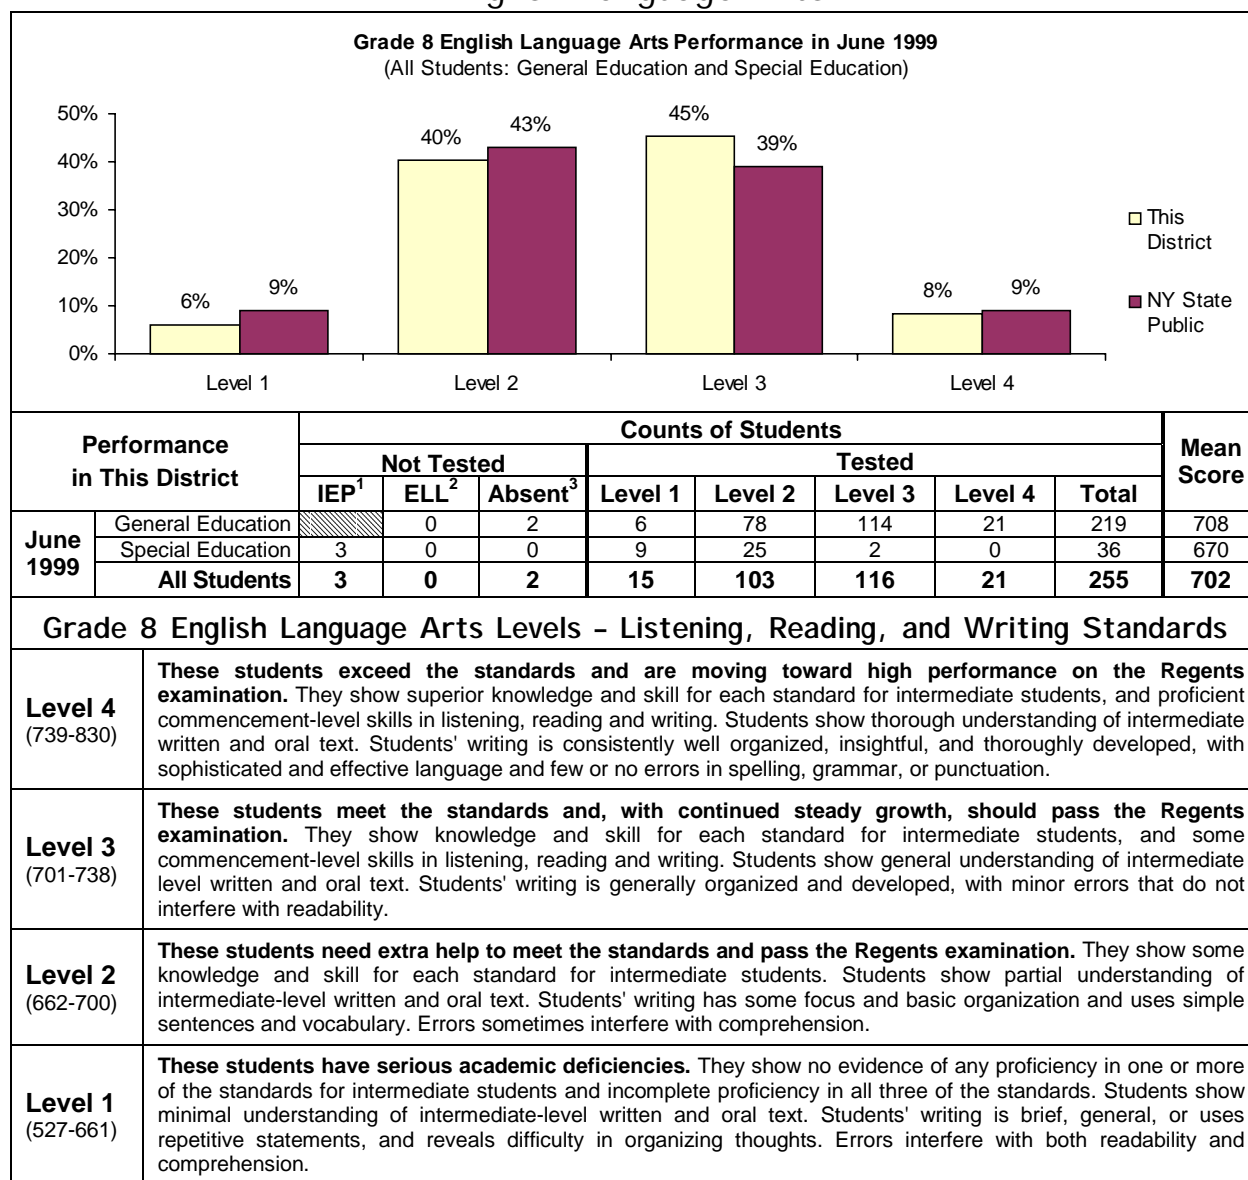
Grade 8 English Language Arts Performance in June 1999
(All Students: General Education and Special Education)

50%
40%
30%
20%
10%
0%

6% 9%
40% 43%
45% 39%
8% 9%

Level 1
Level 2
Level 3
Level 4

This District
NY State Public

| Performance in This District | | Not Tested: IEP$^1$ | Not Tested: ELL$^2$ | Not Tested: Absent$^3$ | Tested: Level 1 | Tested: Level 2 | Tested: Level 3 | Tested: Level 4 | Tested: Total | Mean Score |
|---|---|---|---|---|---|---|---|---|---|---|
| June 1999 | General Education | | 0 | 2 | 6 | 78 | 114 | 21 | 219 | 708 |
| | Special Education | 3 | 0 | 0 | 9 | 25 | 2 | 0 | 36 | 670 |
| | All Students | 3 | 0 | 2 | 15 | 103 | 116 | 21 | 255 | 702 |

Counts of Students

Grade 8 English Language Arts Levels – Listening, Reading, and Writing Standards

Level 4
(739-830)
These students exceed the standards and are moving toward high performance on the Regents examination. They show superior knowledge and skill for each standard for intermediate students, and proficient commencement-level skills in listening, reading and writing. Students show thorough understanding of intermediate written and oral text. Students' writing is consistently well organized, insightful, and thoroughly developed, with sophisticated and effective language and few or no errors in spelling, grammar, or punctuation.

Level 3
(701-738)
These students meet the standards and, with continued steady growth, should pass the Regents examination. They show knowledge and skill for each standard for intermediate students, and some commencement-level skills in listening, reading and writing. Students show general understanding of intermediate level written and oral text. Students' writing is generally organized and developed, with minor errors that do not interfere with readability.

Level 2
(662-700)
These students need extra help to meet the standards and pass the Regents examination. They show some knowledge and skill for each standard for intermediate students. Students show partial understanding of intermediate-level written and oral text. Students' writing has some focus and basic organization and uses simple sentences and vocabulary. Errors sometimes interfere with comprehension.

Level 1
(527-661)
These students have serious academic deficiencies. They show no evidence of any proficiency in one or more of the standards for intermediate students and incomplete proficiency in all three of the standards. Students show minimal understanding of intermediate-level written and oral text. Students' writing is brief, general, or uses repetitive statements, and reveals difficulty in organizing thoughts. Errors interfere with both readability and comprehension.